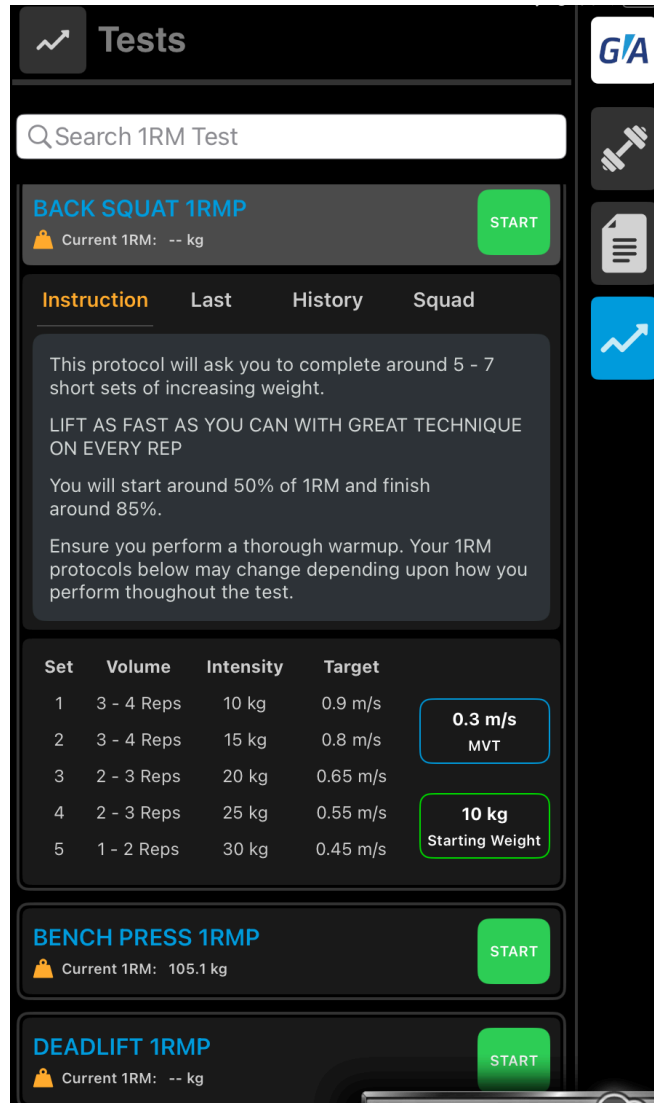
Tests

G/A

Search 1RM Test

BACK SQUAT 1RMP
Current 1RM: -- kg
START

Instruction Last History Squad

This protocol will ask you to complete around 5 - 7 short sets of increasing weight.

LIFT AS FAST AS YOU CAN WITH GREAT TECHNIQUE ON EVERY REP

You will start around 50% of 1RM and finish around 85%.

Ensure you perform a thorough warmup. Your 1RM protocols below may change depending upon how you perform thoughout the test.

| Set | Volume | Intensity | Target |
|---|---|---|---|
| 1 | 3 - 4 Reps | 10 kg | 0.9 m/s |
| 2 | 3 - 4 Reps | 15 kg | 0.8 m/s |
| 3 | 2 - 3 Reps | 20 kg | 0.65 m/s |
| 4 | 2 - 3 Reps | 25 kg | 0.55 m/s |
| 5 | 1 - 2 Reps | 30 kg | 0.45 m/s |

0.3 m/s
MVT

10 kg
Starting Weight

BENCH PRESS 1RMP
Current 1RM: 105.1 kg
START

DEADLIFT 1RMP
Current 1RM: -- kg
START